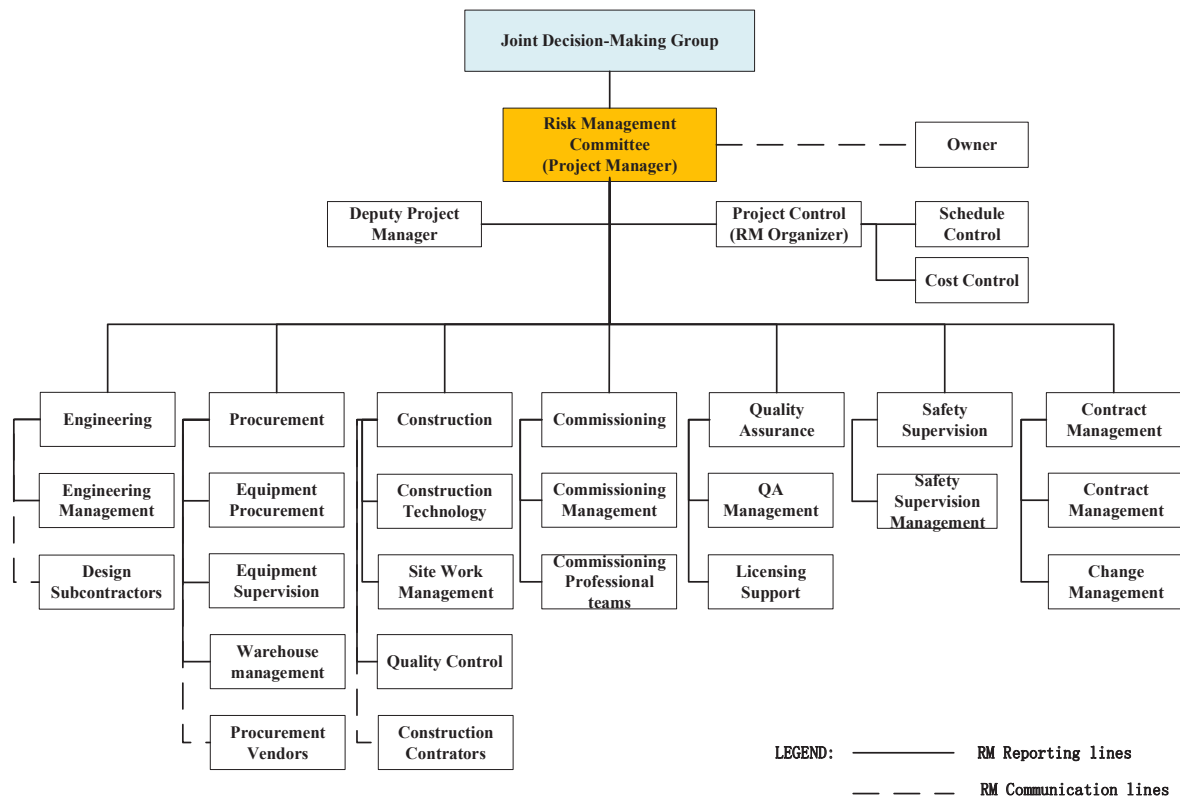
Joint Decision-Making Group

Risk Management Committee (Project Manager)

Owner

Deputy Project Manager

Project Control (RM Organizer)

Schedule Control

Cost Control

Engineering

Engineering Management

Design Subcontractors

Procurement

Equipment Procurement

Equipment Supervision

Warehouse management

Procurement Vendors

Construction

Construction Technology

Site Work Management

Quality Control

Construction Contrators

Commissioning

Commissioning Management

Commissioning Professional teams

Quality Assurance

QA Management

Licensing Support

Safety Supervision

Safety Supervision Management

Contract Management

Contract Management

Change Management

LEGEND: RM Reporting lines

RM Communication lines